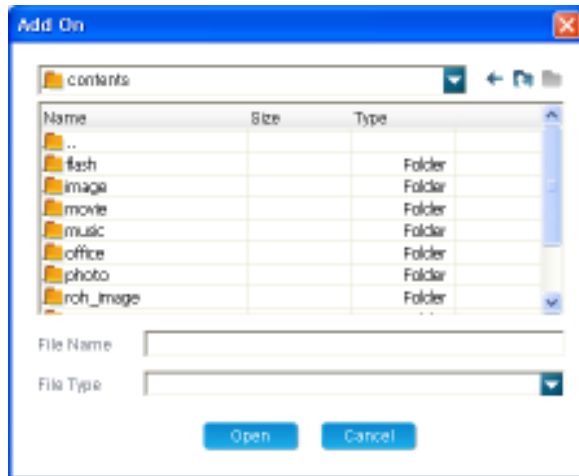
Add On

contents

| Name | Size | Type |
|---|---|---|
| .. | | |
| flash | | Folder |
| image | | Folder |
| movie | | Folder |
| music | | Folder |
| office | | Folder |
| photo | | Folder |
| roh_image | | Folder |

File Name

File Type

Open Cancel